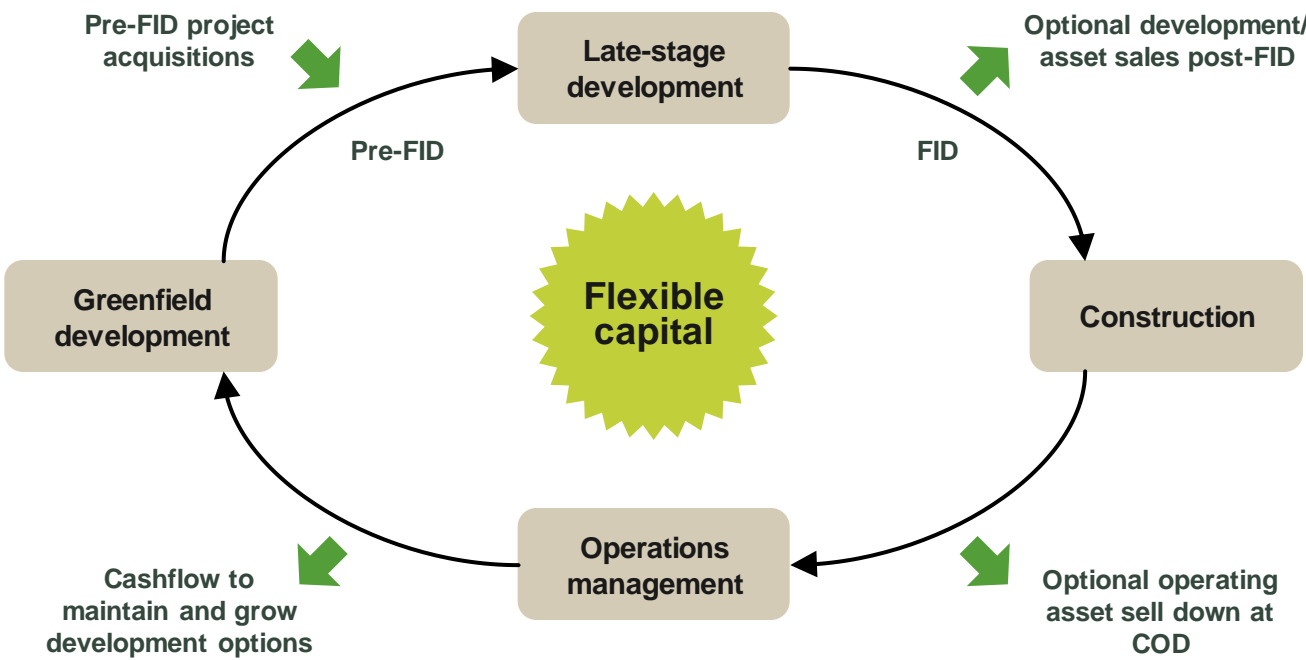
Pre-FID project acquisitions

Late-stage development

Optional development/ asset sales post-FID

Pre-FID

FID

Greenfield development

Flexible capital

Construction

Operations management

Cashflow to maintain and grow development options

Optional operating asset sell down at COD